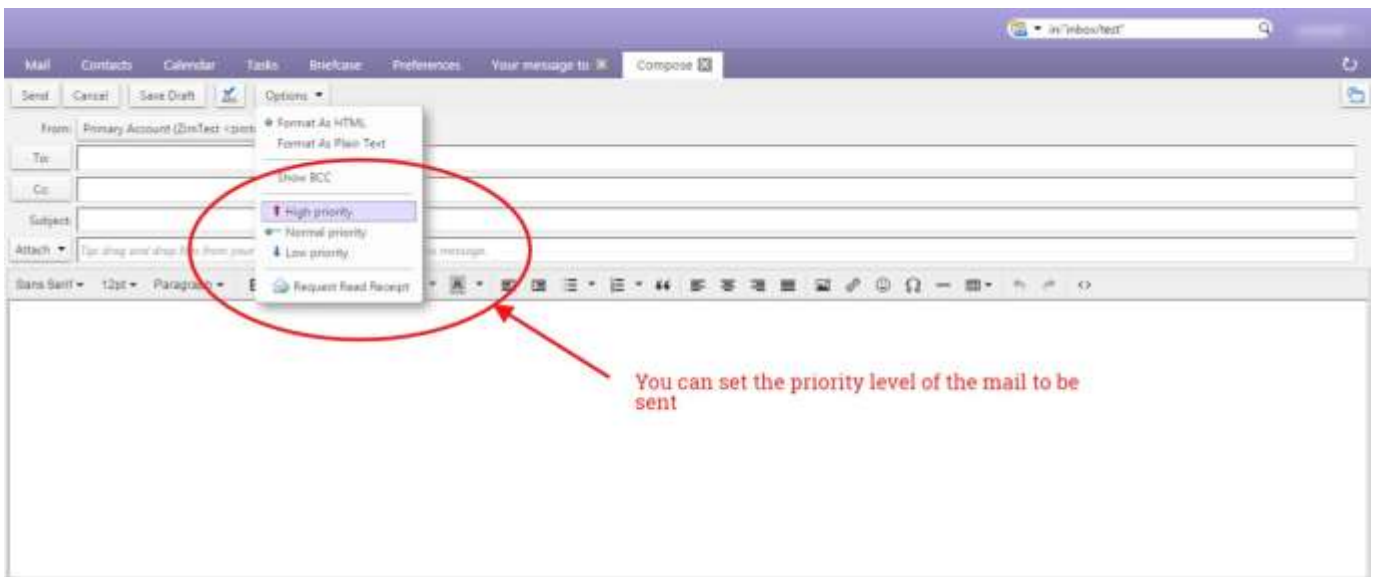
in:"inbox/test"

Mail Contacts Calendar Tasks Briefcase Preferences Your message to Compose

Send Cancel Save Draft Options ▾

From: Primary Account (ZimTest <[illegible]

To:

Cc:

Subject:

Attach ▾ Tip: drag and drop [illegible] from your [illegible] message

Sans Serif ▾ 12pt ▾ Paragraph ▾

Format As HTML
Format As Plain Text
Show BCC
High priority
Normal priority
Low priority
Request Read Receipt

You can set the priority level of the mail to be sent